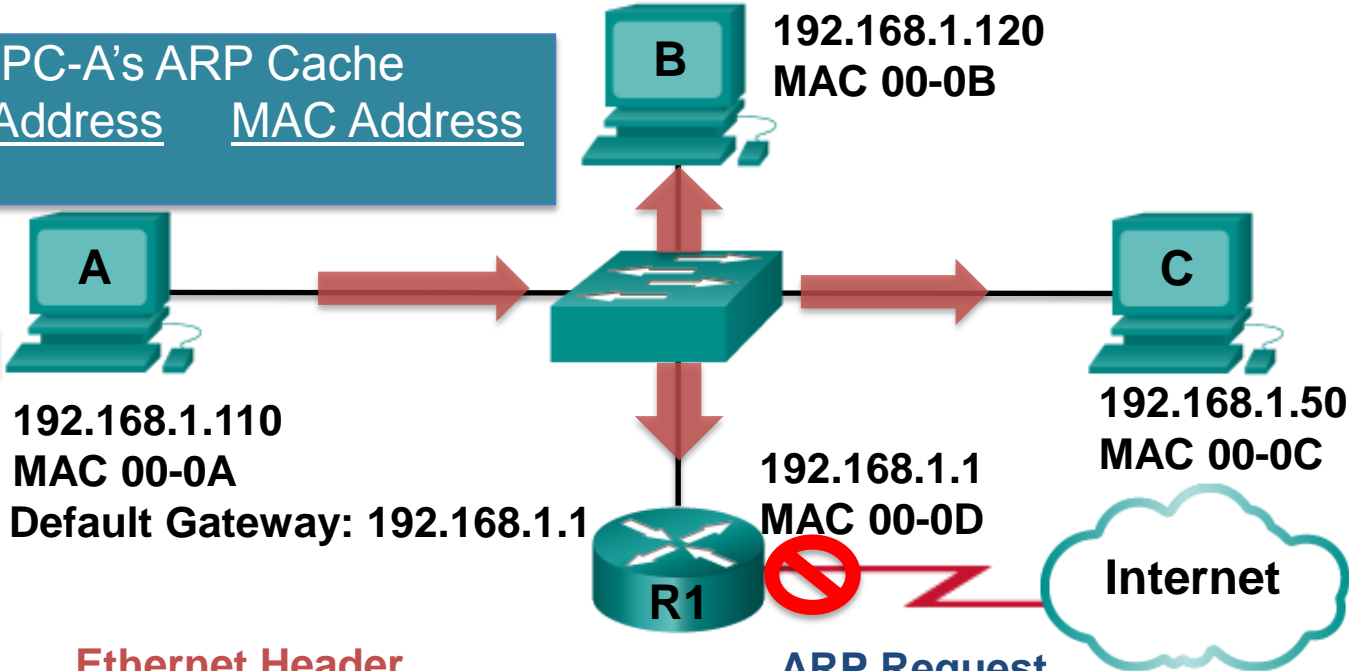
PC-A's ARP Cache
Address MAC Address

B
192.168.1.120
MAC 00-0B

A

C

192.168.1.110
MAC 00-0A
Default Gateway: 192.168.1.1

192.168.1.50
MAC 00-0C

192.168.1.1
MAC 00-0D

R1

Internet

Ethernet Header

ARP Request